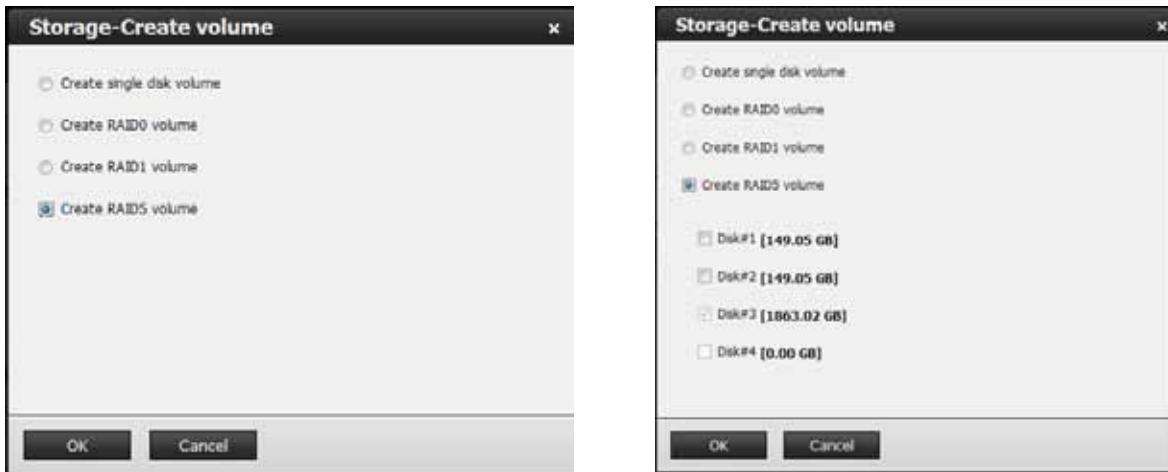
Storage-Create volume ×

Create single disk volume

Create RAID0 volume

Create RAID1 volume

Create RAID5 volume

OK Cancel

Storage-Create volume ×

Create single disk volume

Create RAID0 volume

Create RAID1 volume

Create RAID5 volume

Disk#1 [149.05 GB]

Disk#2 [149.05 GB]

Disk#3 [1863.02 GB]

Disk#4 [0.00 GB]

OK Cancel